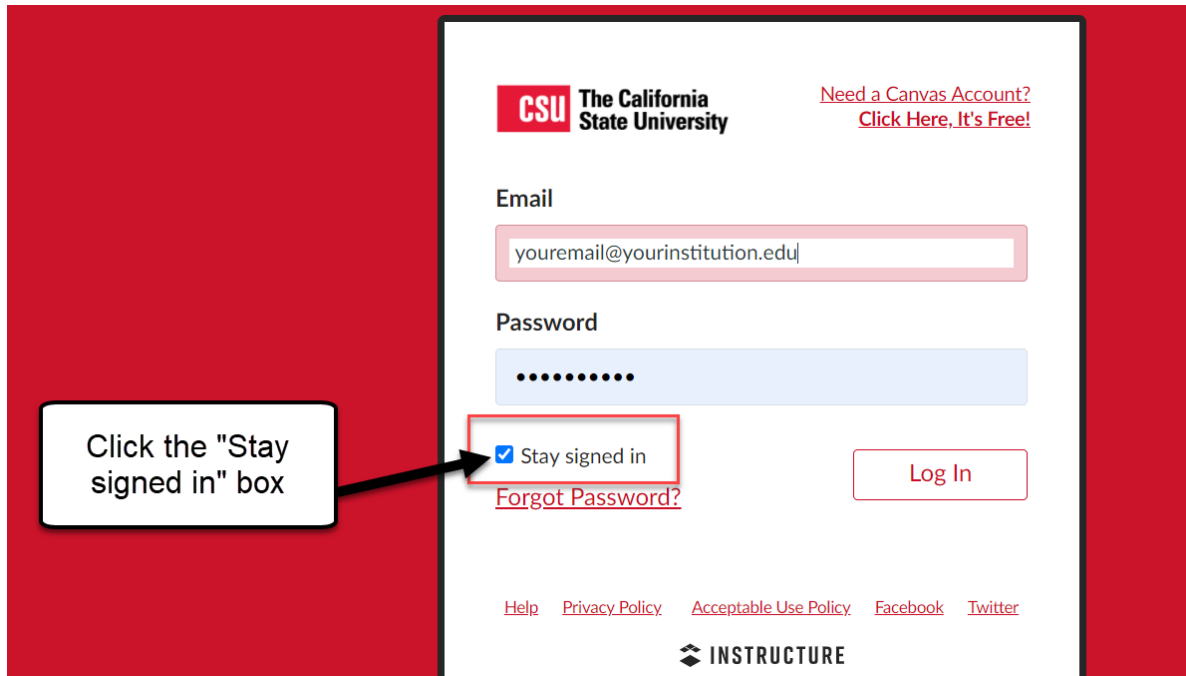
CSU The California State University

Need a Canvas Account?
Click Here, It's Free!

Email

youremail@yourinstitution.edu

Password

••••••••••

Click the "Stay signed in" box

Stay signed in

Log In

Forgot Password?

Help Privacy Policy Acceptable Use Policy Facebook Twitter

INSTRUCTURE